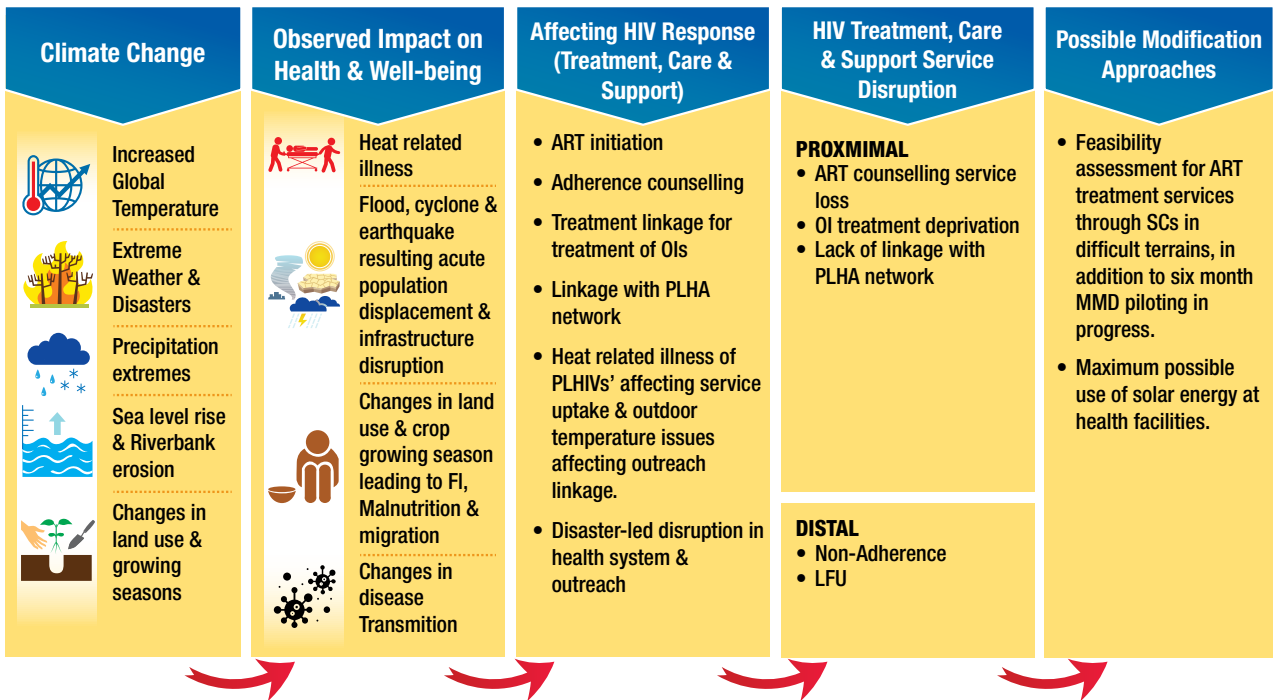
Climate Change

Increased Global Temperature

Extreme Weather & Disasters

Precipitation extremes

Sea level rise & Riverbank erosion

Changes in land use & growing seasons

Observed Impact on Health & Well-being

Heat related illness

Flood, cyclone & earthquake resulting acute population displacement & infrastructure disruption

Changes in land use & crop growing season leading to FI, Malnutrition & migration

Changes in disease Transmition

Affecting HIV Response (Treatment, Care & Support)

- ART initiation
- Adherence counselling
- Treatment linkage for treatment of OIs
- Linkage with PLHA network
- Heat related illness of PLHIVs' affecting service uptake & outdoor temperature issues affecting outreach linkage.
- Disaster-led disruption in health system & outreach

HIV Treatment, Care & Support Service Disruption

PROXMIMAL
- ART counselling service loss
- OI treatment deprivation
- Lack of linkage with PLHA network

DISTAL
- Non-Adherence
- LFU

Possible Modification Approaches

- Feasibility assessment for ART treatment services through SCs in difficult terrains, in addition to six month MMD piloting in progress.
- Maximum possible use of solar energy at health facilities.